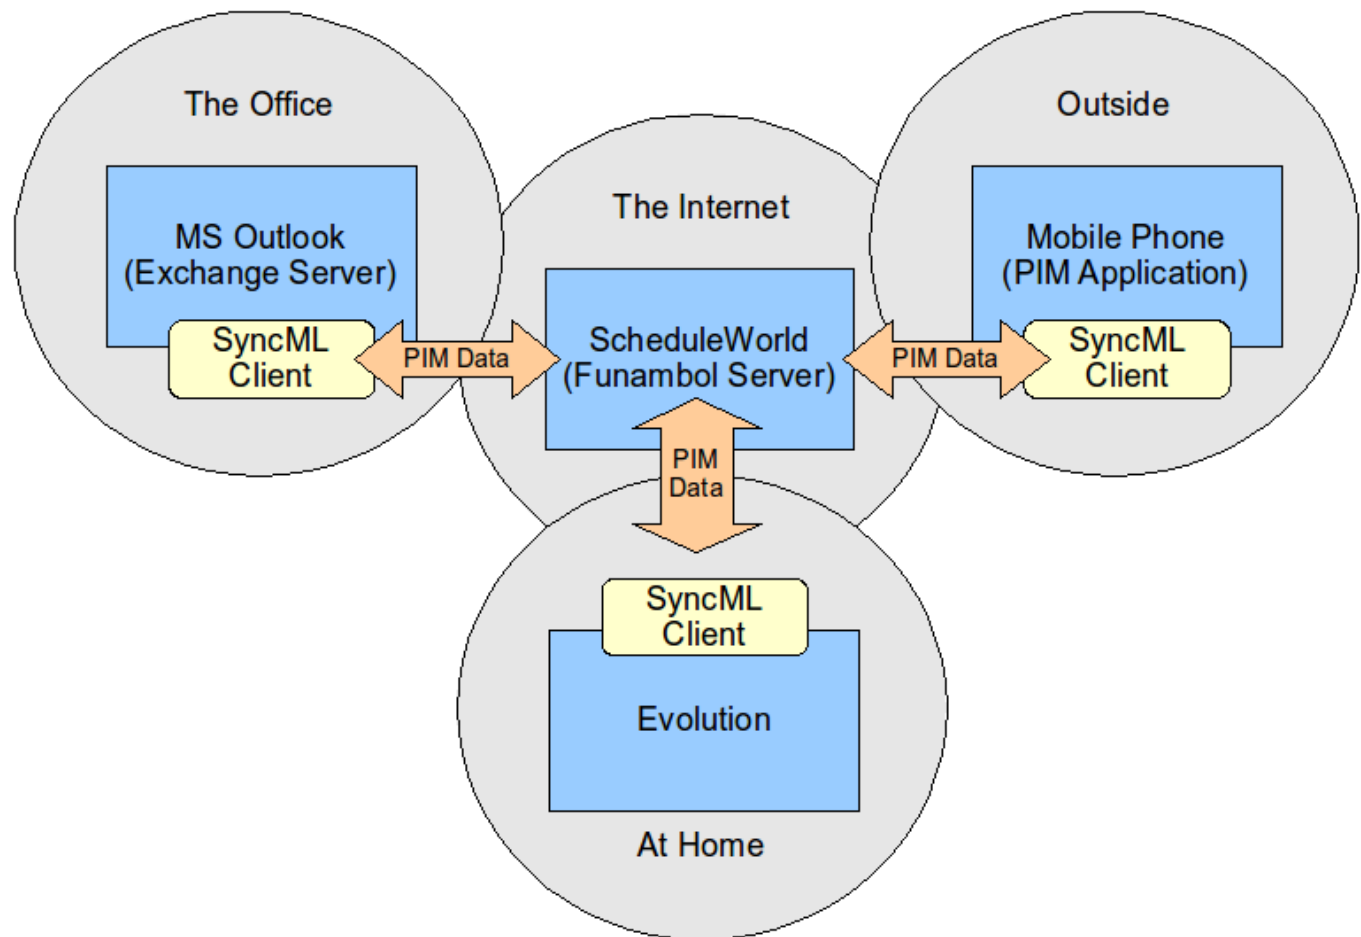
The Office

MS Outlook
(Exchange Server)

SyncML
Client

PIM Data

The Internet

ScheduleWorld
(Funambol Server)

PIM Data

Outside

Mobile Phone
(PIM Application)

SyncML
Client

PIM
Data

SyncML
Client

Evolution

At Home